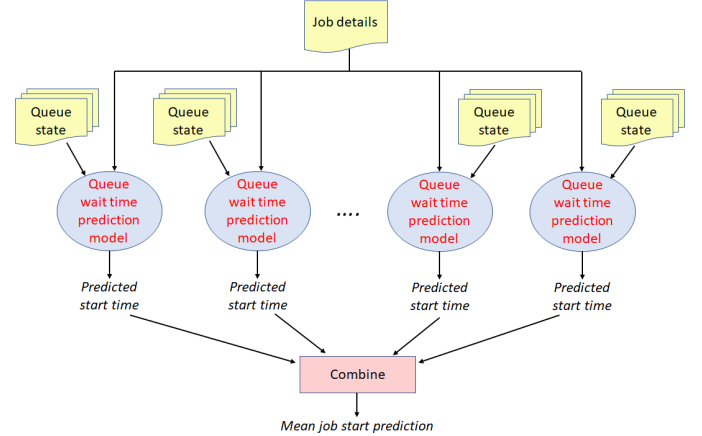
Job details

Queue state

Queue state

Queue state

Queue state

Queue wait time prediction model

Queue wait time prediction model

....

Queue wait time prediction model

Queue wait time prediction model

Predicted start time

Predicted start time

Predicted start time

Predicted start time

Combine

Mean job start prediction